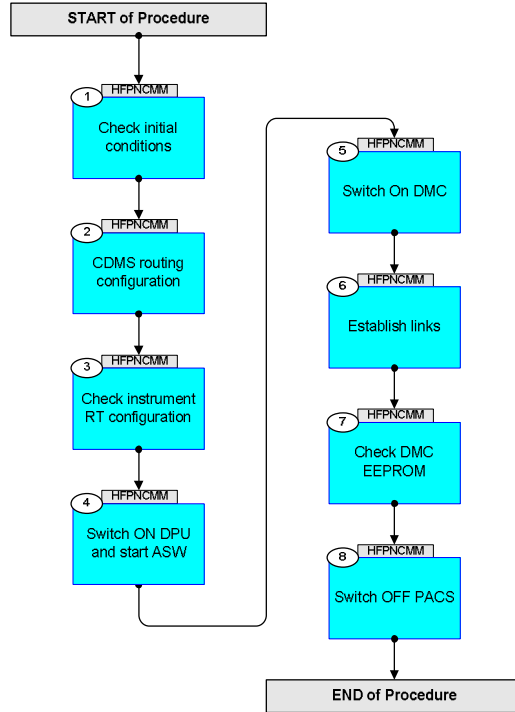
START of Procedure

1 HFPNCMM
Check initial conditions

2 HFPNCMM
CDMS routing configuration

3 HFPNCMM
Check instrument RT configuration

4 HFPNCMM
Switch ON DPU and start ASW

5 HFPNCMM
Switch On DMC

6 HFPNCMM
Establish links

7 HFPNCMM
Check DMC EEPROM

8 HFPNCMM
Switch OFF PACS

END of Procedure